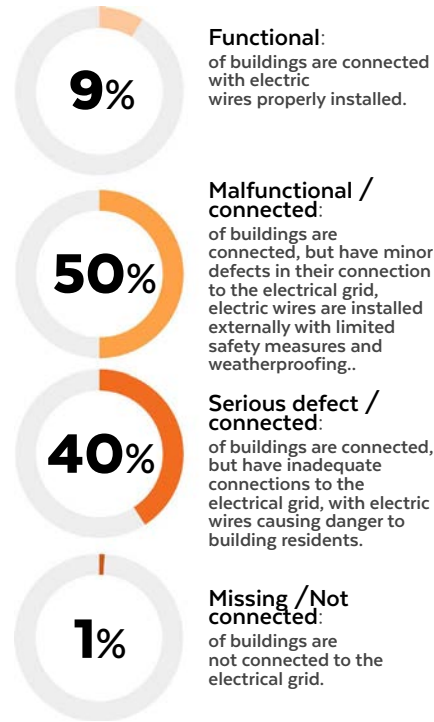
9%

Functional:
of buildings are connected with electric wires properly installed.

50%

Malfunctional / connected:
of buildings are connected, but have minor defects in their connection to the electrical grid, electric wires are installed externally with limited safety measures and weatherproofing..

40%

Serious defect / connected:
of buildings are connected, but have inadequate connections to the electrical grid, with electric wires causing danger to building residents.

1%

Missing /Not connected:
of buildings are not connected to the electrical grid.